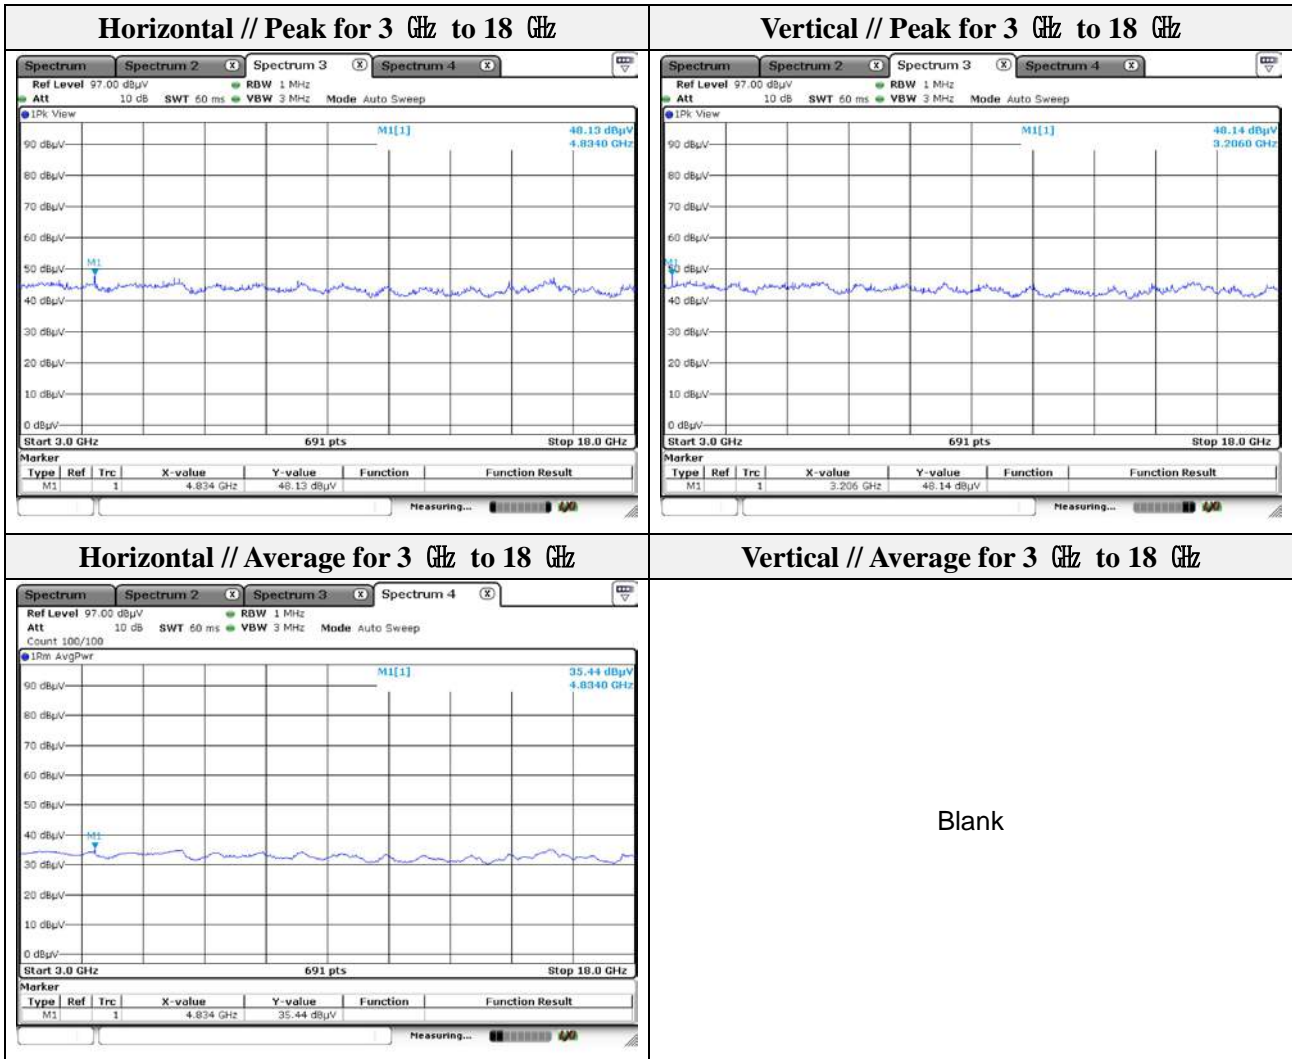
Horizontal // Peak for 3 ㎓ to 18 ㎓

Spectrum Spectrum 2 Spectrum 3 Spectrum 4

Ref Level 97.00 dBµV RBW 1 MHz
Att 10 dB SWT 60 ms VBW 3 MHz Mode Auto Sweep
1Pk View

M1[1] 48.13 dBµV 4.8340 GHz

90 dBµV
80 dBµV
70 dBµV
60 dBµV
50 dBµV
M1
40 dBµV
30 dBµV
20 dBµV
10 dBµV
0 dBµV

Start 3.0 GHz 691 pts Stop 18.0 GHz

Marker

| Type | Ref | Trc | X-value | Y-value | Function | Function Result |
|---|---|---|---|---|---|---|
| M1 | | 1 | 4.834 GHz | 48.13 dBµV | | |

Measuring...

Vertical // Peak for 3 ㎓ to 18 ㎓

Spectrum Spectrum 2 Spectrum 3 Spectrum 4

Ref Level 97.00 dBµV RBW 1 MHz
Att 10 dB SWT 60 ms VBW 3 MHz Mode Auto Sweep
1Pk View

M1[1] 48.14 dBµV 3.2060 GHz

90 dBµV
80 dBµV
70 dBµV
60 dBµV
M1
50 dBµV
40 dBµV
30 dBµV
20 dBµV
10 dBµV
0 dBµV

Start 3.0 GHz 691 pts Stop 18.0 GHz

Marker

| Type | Ref | Trc | X-value | Y-value | Function | Function Result |
|---|---|---|---|---|---|---|
| M1 | | 1 | 3.206 GHz | 48.14 dBµV | | |

Measuring...

Horizontal // Average for 3 ㎓ to 18 ㎓

Spectrum Spectrum 2 Spectrum 3 Spectrum 4

Ref Level 97.00 dBµV RBW 1 MHz
Att 10 dB SWT 60 ms VBW 3 MHz Mode Auto Sweep
Count 100/100
1Rm AvgPwr

M1[1] 35.44 dBµV 4.8340 GHz

90 dBµV
80 dBµV
70 dBµV
60 dBµV
50 dBµV
40 dBµV
M1
30 dBµV
20 dBµV
10 dBµV
0 dBµV

Start 3.0 GHz 691 pts Stop 18.0 GHz

Marker

| Type | Ref | Trc | X-value | Y-value | Function | Function Result |
|---|---|---|---|---|---|---|
| M1 | | 1 | 4.834 GHz | 35.44 dBµV | | |

Measuring...

Vertical // Average for 3 ㎓ to 18 ㎓

Blank